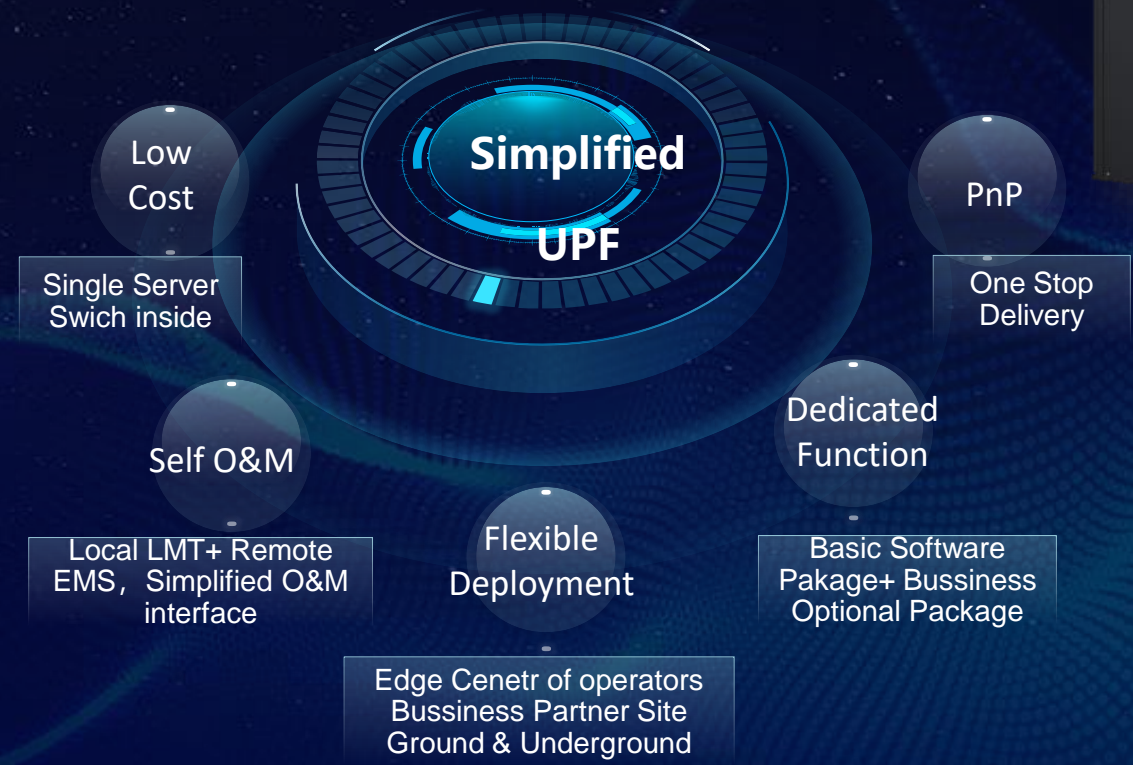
Simplified UPF

Low Cost

Single Server Swich inside

PnP

One Stop Delivery

Dedicated Function

Basic Software Pakage+ Bussiness Optional Package

Self O&M

Local LMT+ Remote EMS，Simplified O&M interface

Flexible Deployment

Edge Cenetr of operators Bussiness Partner Site Ground & Underground